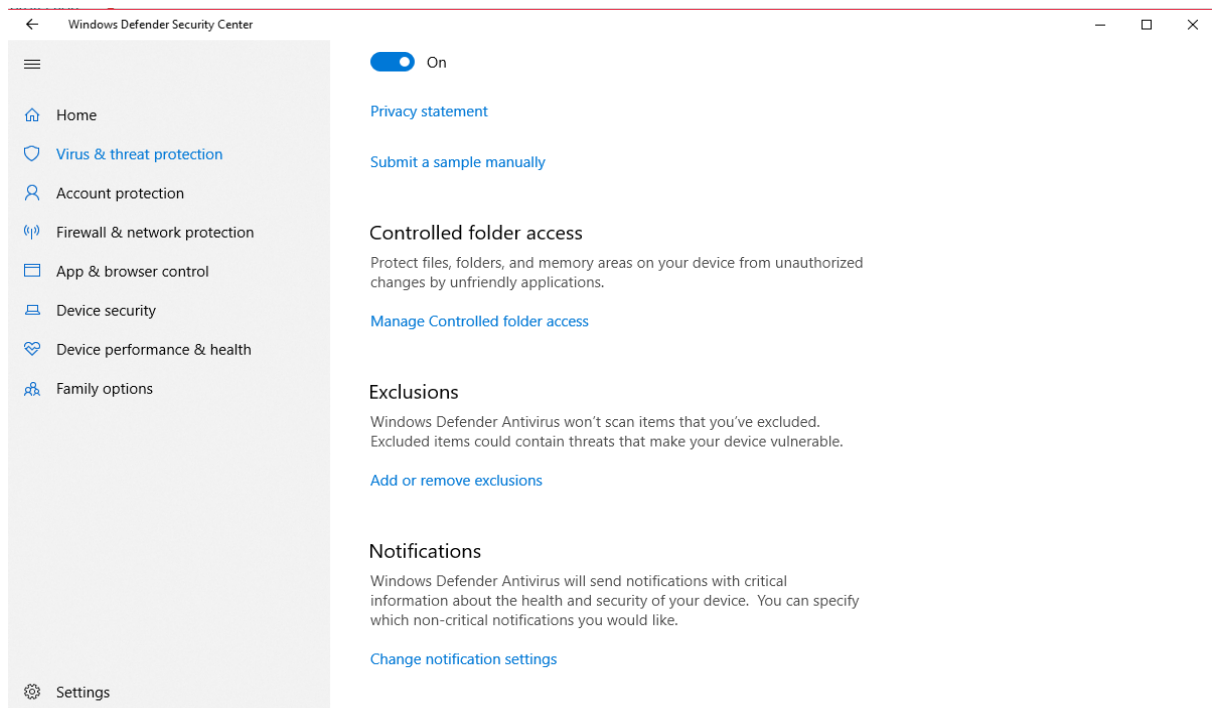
Windows Defender Security Center

Home
Virus & threat protection
Account protection
Firewall & network protection
App & browser control
Device security
Device performance & health
Family options

Settings

On

Privacy statement

Submit a sample manually

Controlled folder access

Protect files, folders, and memory areas on your device from unauthorized changes by unfriendly applications.

Manage Controlled folder access

Exclusions

Windows Defender Antivirus won't scan items that you've excluded. Excluded items could contain threats that make your device vulnerable.

Add or remove exclusions

Notifications

Windows Defender Antivirus will send notifications with critical information about the health and security of your device. You can specify which non-critical notifications you would like.

Change notification settings